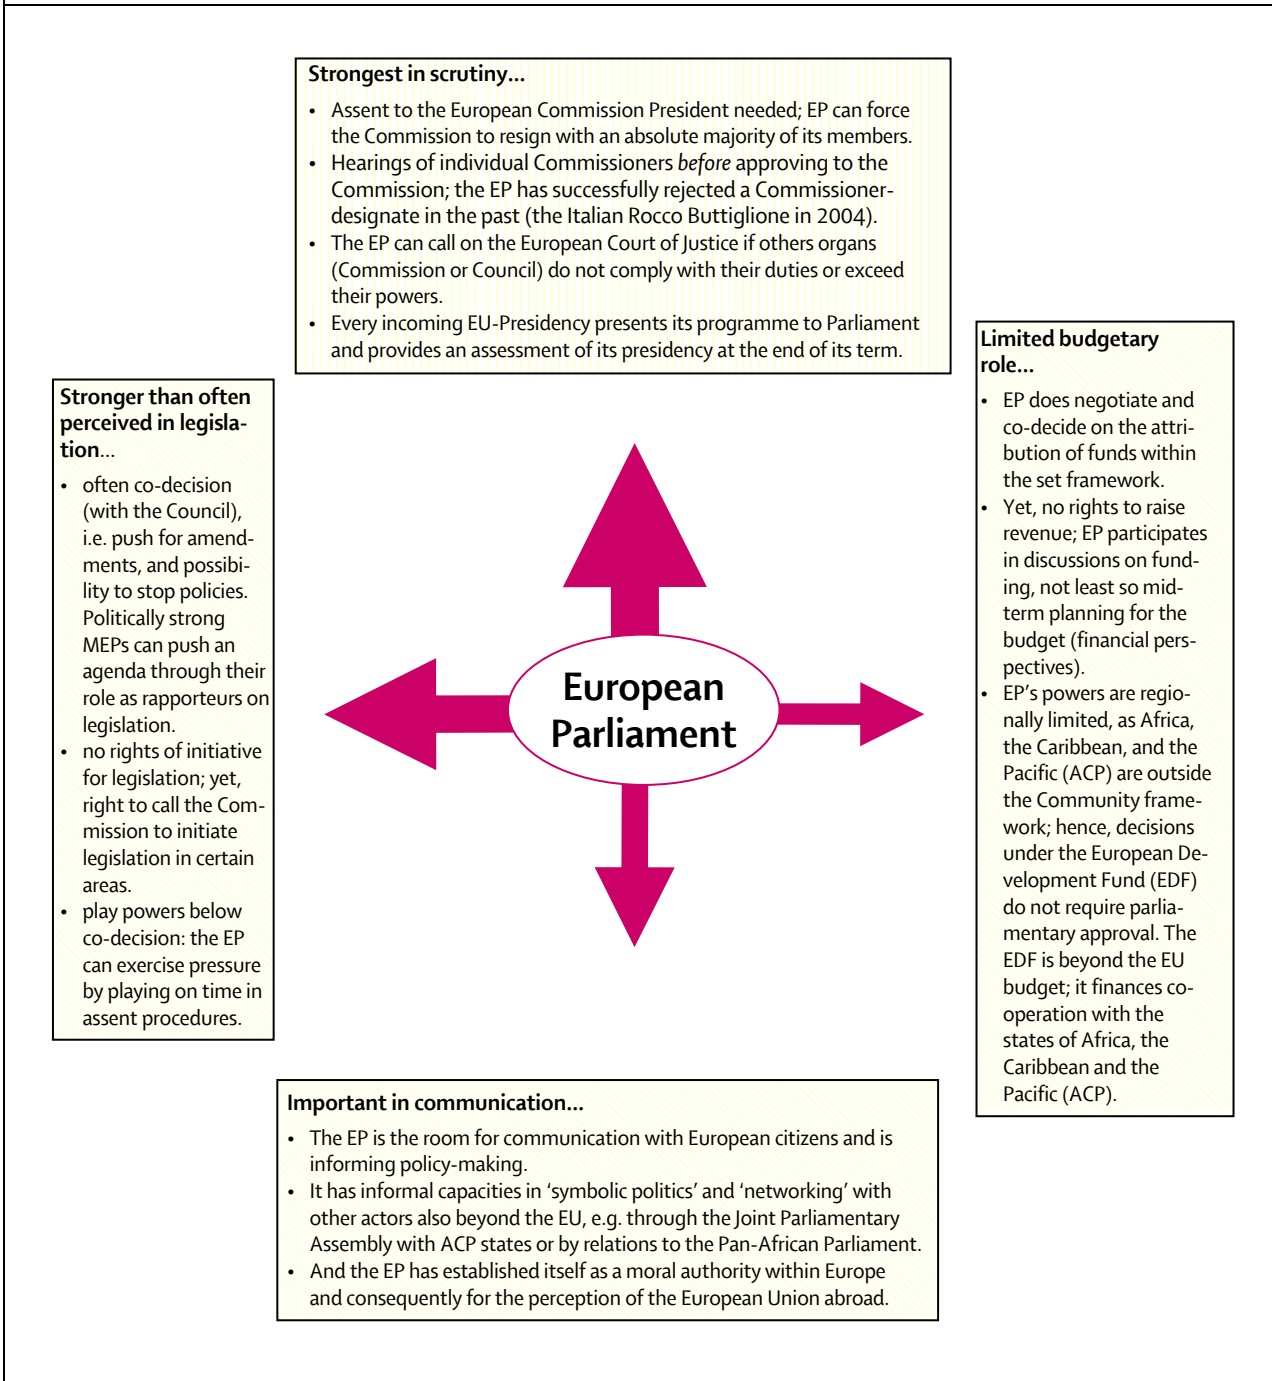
Strongest in scrutiny...

- Assent to the European Commission President needed; EP can force the Commission to resign with an absolute majority of its members.
- Hearings of individual Commissioners *before* approving to the Commission; the EP has successfully rejected a Commissioner-designate in the past (the Italian Rocco Buttiglione in 2004).
- The EP can call on the European Court of Justice if others organs (Commission or Council) do not comply with their duties or exceed their powers.
- Every incoming EU-Presidency presents its programme to Parliament and provides an assessment of its presidency at the end of its term.

Stronger than often perceived in legislation...

- often co-decision (with the Council), i.e. push for amendments, and possibility to stop policies. Politically strong MEPs can push an agenda through their role as rapporteurs on legislation.
- no rights of initiative for legislation; yet, right to call the Commission to initiate legislation in certain areas.
- play powers below co-decision: the EP can exercise pressure by playing on time in assent procedures.

European Parliament

Limited budgetary role...

- EP does negotiate and co-decide on the attribution of funds within the set framework.
- Yet, no rights to raise revenue; EP participates in discussions on funding, not least so mid-term planning for the budget (financial perspectives).
- EP's powers are regionally limited, as Africa, the Caribbean, and the Pacific (ACP) are outside the Community framework; hence, decisions under the European Development Fund (EDF) do not require parliamentary approval. The EDF is beyond the EU budget; it finances co-operation with the states of Africa, the Caribbean and the Pacific (ACP).

Important in communication...

- The EP is the room for communication with European citizens and is informing policy-making.
- It has informal capacities in 'symbolic politics' and 'networking' with other actors also beyond the EU, e.g. through the Joint Parliamentary Assembly with ACP states or by relations to the Pan-African Parliament.
- And the EP has established itself as a moral authority within Europe and consequently for the perception of the European Union abroad.